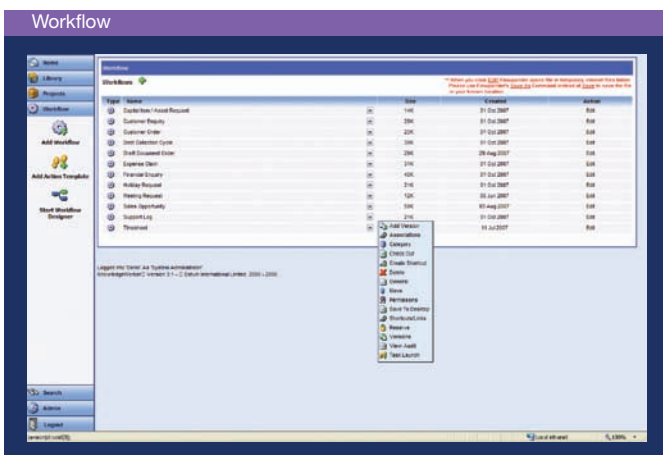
Workflow

Home
Library
Projects
Workflow
Add Workflow
Add Action Template
Start Workflow Designer

Workflow
Workflows

** When you click Edit Knowpoint opens file in temporary internet files folder. Please use Knowpoint's Save As command instead of Save to save the file in your Known location.

| Type | Name | | Size | Created | Action |
|---|---|---|---|---|---|
| | Capital/New / Asset Request | | 14K | 31 Oct 2007 | Edit |
| | Customer Enquiry | | 25K | 31 Oct 2007 | Edit |
| | Customer Order | | 22K | 31 Oct 2007 | Edit |
| | Debt Collection Cycle | | 39K | 31 Oct 2007 | Edit |
| | Draft Document Order | | 29K | 29 Aug 2007 | Edit |
| | Expense Claim | | 31K | 31 Oct 2007 | Edit |
| | Financial Enquiry | | 40K | 31 Oct 2007 | Edit |
| | Holiday Request | | 31K | 31 Oct 2007 | Edit |
| | Meeting Request | | 12K | 30 Jun 2007 | Edit |
| | Sales Opportunity | | 50K | 03 Aug 2007 | Edit |
| | Support Log | | 21K | 31 Oct 2007 | Edit |
| | Timesheet | | | 11 Jul 2007 | Edit |

Add Version
Associations
Category
Check Out
Create Shortcut
Delete
Details
Move
Permissions
Save To Desktop
Shortcuts/Links
Reserve
Versions
View Audit
Test Launch

Logged into 'Demo' As 'System Administrator'
KnowledgeWorker2 Version 3.1 – © Datum International Limited 2000 – 2008

Search
Admin
Logout

javascript:void(0);
Local intranet
100%